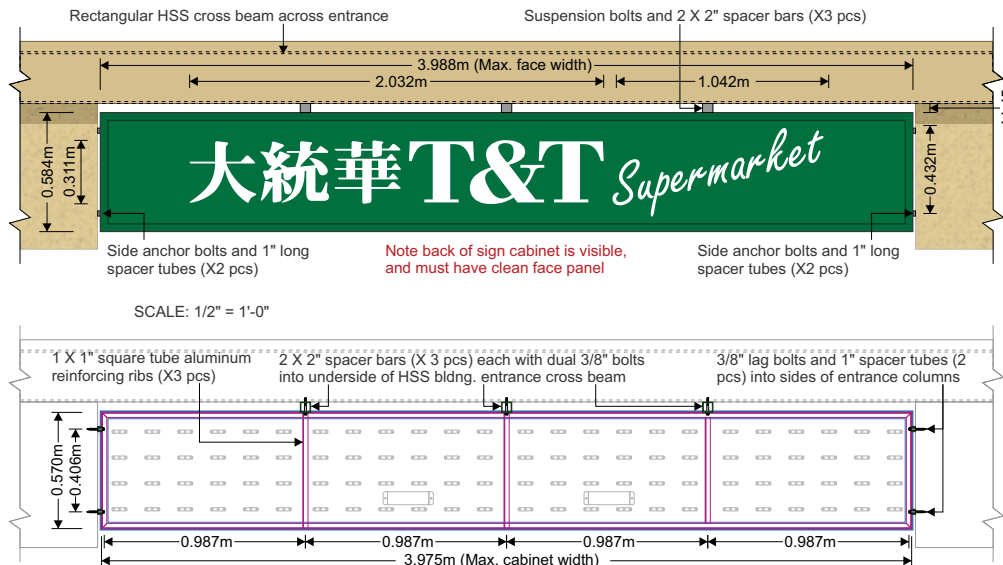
Rectangular HSS cross beam across entrance

Suspension bolts and 2 X 2" spacer bars (X3 pcs)

3.988m (Max. face width)

2.032m

1.042m

0.584m

0.311m

0.432m

大統華 T&T Supermarket

Side anchor bolts and 1" long spacer tubes (X2 pcs)

Note back of sign cabinet is visible, and must have clean face panel

Side anchor bolts and 1" long spacer tubes (X2 pcs)

SCALE: 1/2" = 1'-0"

1 X 1" square tube aluminum reinforcing ribs (X3 pcs)

2 X 2" spacer bars (X 3 pcs) each with dual 3/8" bolts into underside of HSS bldng. entrance cross beam

3/8" lag bolts and 1" spacer tubes (2 pcs) into sides of entrance columns

0.570m

0.406m

0.987m

0.987m

0.987m

0.987m

3.975m (Max. cabinet width)